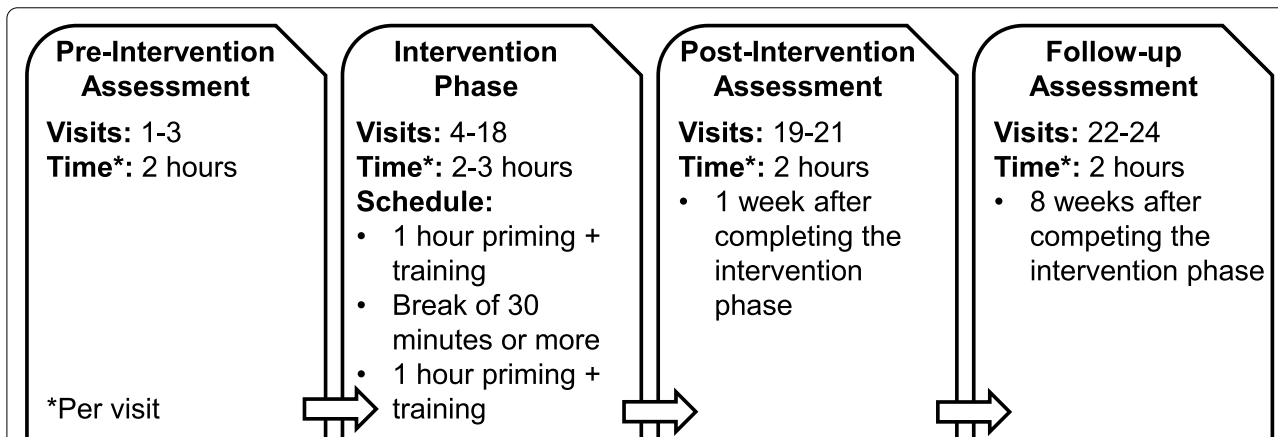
Pre-Intervention Assessment

Visits: 1-3
Time*: 2 hours

*Per visit

Intervention Phase

Visits: 4-18
Time*: 2-3 hours
Schedule:
• 1 hour priming + training
• Break of 30 minutes or more
• 1 hour priming + training

Post-Intervention Assessment

Visits: 19-21
Time*: 2 hours
• 1 week after completing the intervention phase

Follow-up Assessment

Visits: 22-24
Time*: 2 hours
• 8 weeks after competing the intervention phase